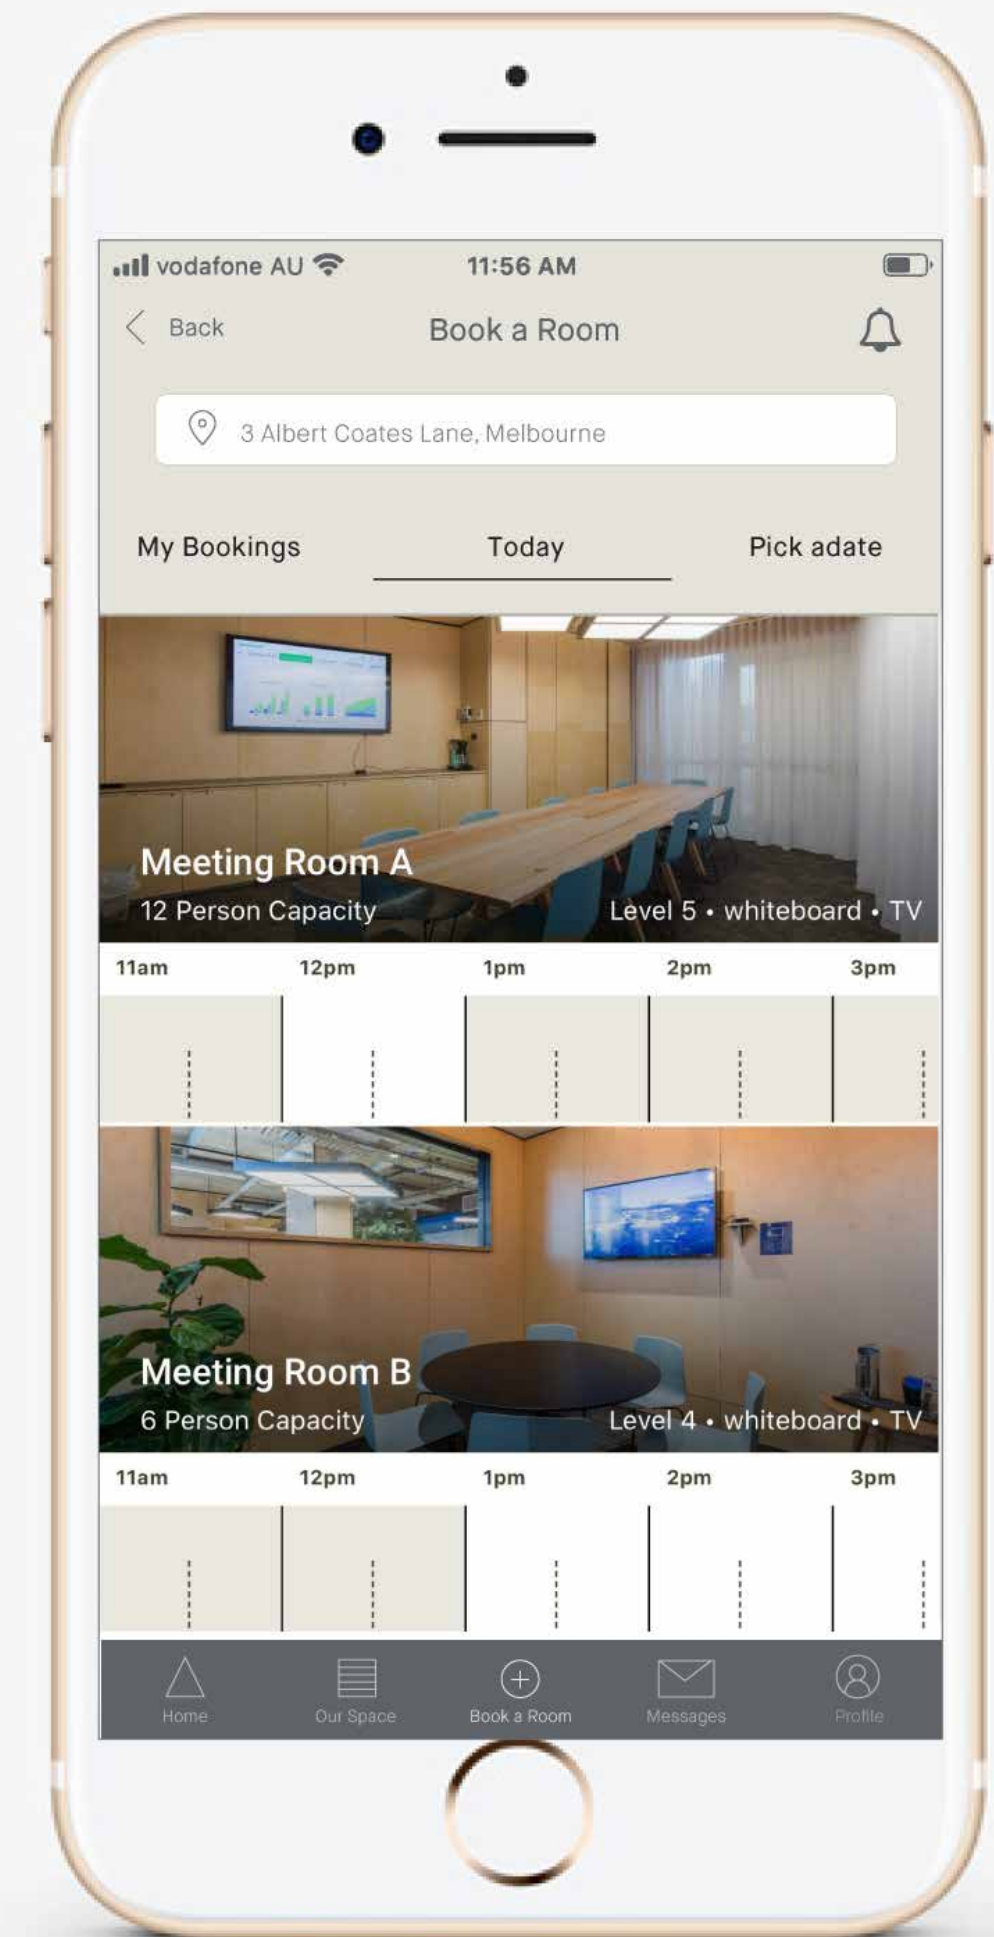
vodafone AU 11:56 AM

Back Book a Room

3 Albert Coates Lane, Melbourne

My Bookings Today Pick adate

Meeting Room A
12 Person Capacity Level 5 • whiteboard • TV

11am 12pm 1pm 2pm 3pm

Meeting Room B
6 Person Capacity Level 4 • whiteboard • TV

11am 12pm 1pm 2pm 3pm

Home Our Space Book a Room Messages Profile